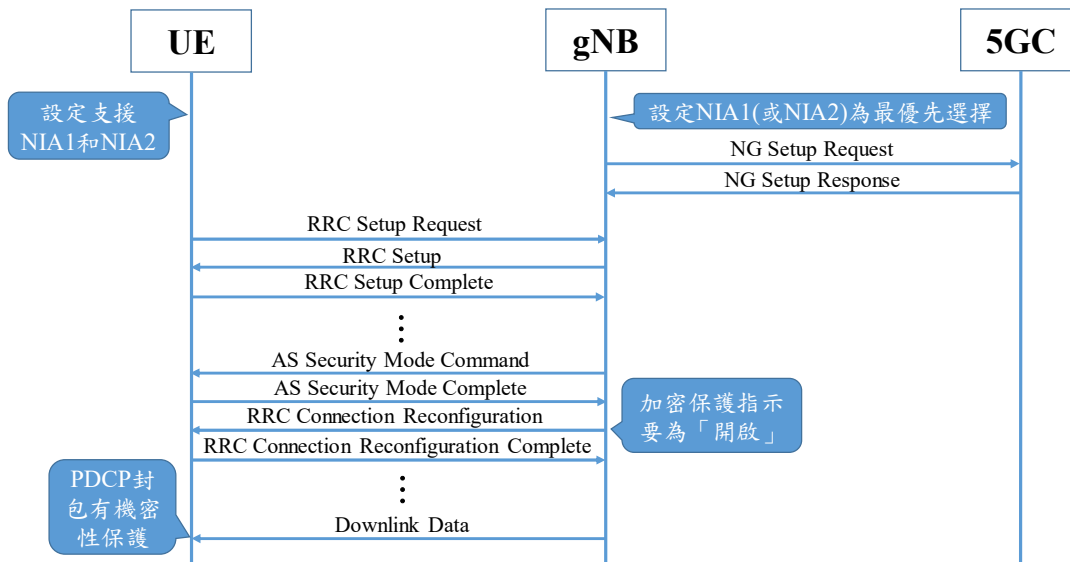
UE

gNB

5GC

設定支援NIA1和NIA2

設定NIA1(或NIA2)為最優先選擇

NG Setup Request

NG Setup Response

RRC Setup Request

RRC Setup

RRC Setup Complete

AS Security Mode Command

AS Security Mode Complete

RRC Connection Reconfiguration

加密保護指示要為「開啟」

RRC Connection Reconfiguration Complete

PDCP封包有機密性保護

Downlink Data